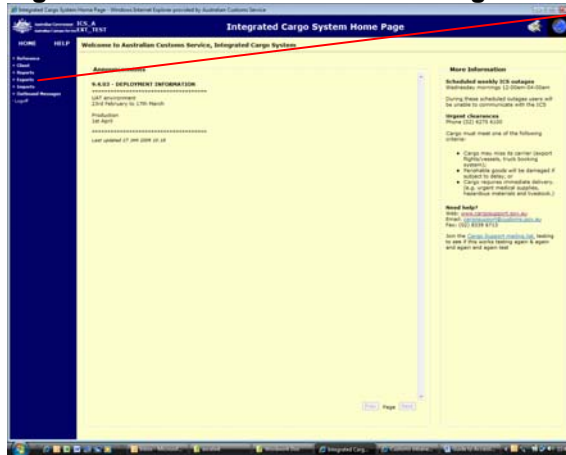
Integrated Cargo System Home Page - Windows Internet Explorer provided by Australian Customs Service

ICS_A
EXT_TEST

Integrated Cargo System Home Page

HOME HELP

Welcome to Australian Customs Service, Integrated Cargo System

Reference
Client
Reports
Exports
Imports
Outbound Messages
Logoff

Announcements

9.4.03 - DEPLOYMENT INFORMATION
=============================
UAT environment
23rd February to 17th March

Production
1st April
=============================
Last updated 17 JAN 2009 10:18

Prev Page Next

More Information

Scheduled weekly ICS outages
Wednesday mornings 12:00am-04:00am

During these scheduled outages users will be unable to communicate with the ICS.

Urgent clearances
Phone (02) 6275 6100

Cargo must meet one of the following criteria:

Cargo may miss its carrier (export flights/vessels, truck booking system);
Perishable goods will be damaged if subject to delay; or
Cargo requires immediate delivery (e.g. urgent medical supplies, hazardous materials and livestock.)

Need help?
Web: www.cargosupport.gov.au
Email: cargosupport@customs.gov.au
Fax: (02) 8339 6713

Join the Cargo Support mailing list, testing to see if this works testing again & again and again and again test

Integrated Carg...